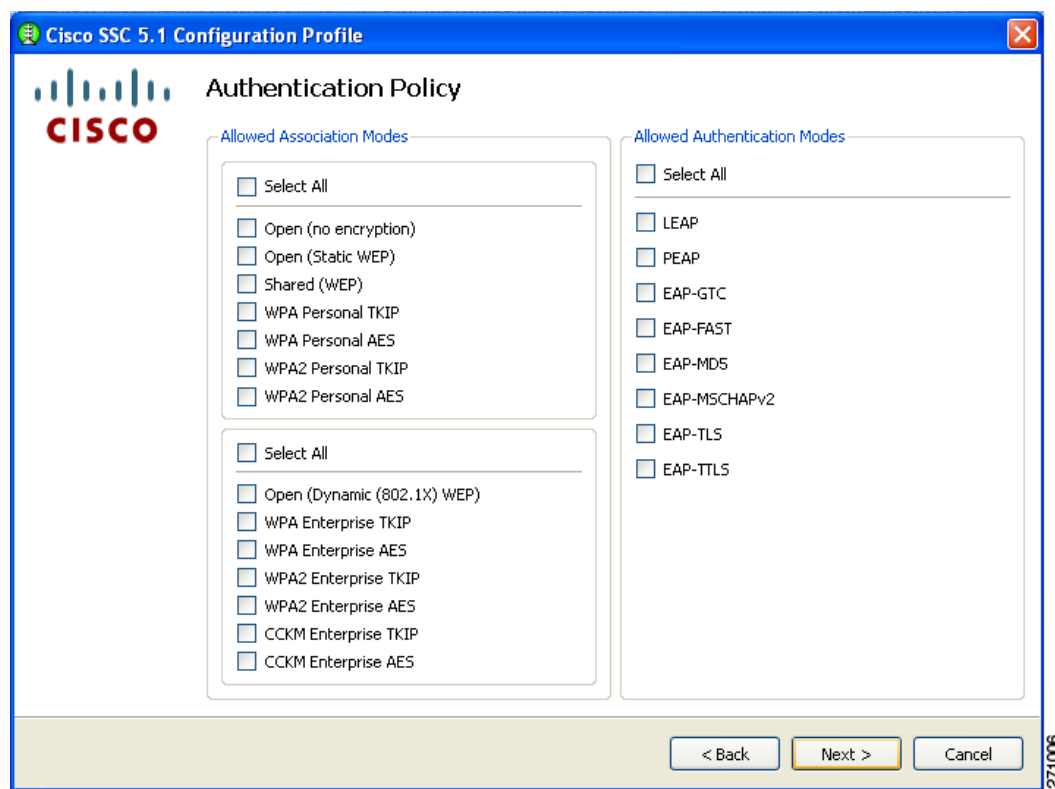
Cisco SSC 5.1 Configuration Profile

CISCO

Authentication Policy

Allowed Association Modes

Select All

Open (no encryption)
Open (Static WEP)
Shared (WEP)
WPA Personal TKIP
WPA Personal AES
WPA2 Personal TKIP
WPA2 Personal AES

Select All

Open (Dynamic (802.1X) WEP)
WPA Enterprise TKIP
WPA Enterprise AES
WPA2 Enterprise TKIP
WPA2 Enterprise AES
CCKM Enterprise TKIP
CCKM Enterprise AES

Allowed Authentication Modes

Select All

LEAP
PEAP
EAP-GTC
EAP-FAST
EAP-MD5
EAP-MSCHAPv2
EAP-TLS
EAP-TTLS

< Back
Next >
Cancel

271006